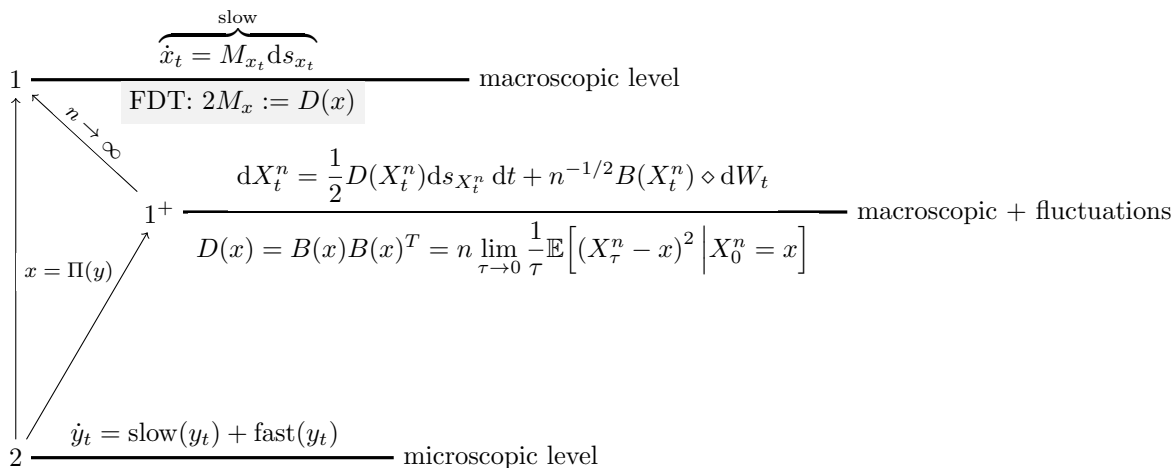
$\overbrace{\dot{x}_t = M_{x_t} \mathrm{d}s_{x_t}}^{\text{slow}}$

1 macroscopic level

FDT: $2M_x := D(x)$

$n \to \infty$

$\mathrm{d}X_t^n = \frac{1}{2} D(X_t^n) \mathrm{d}s_{X_t^n} \, \mathrm{d}t + n^{-1/2} B(X_t^n) \diamond \mathrm{d}W_t$

$1^+$ macroscopic + fluctuations

$D(x) = B(x)B(x)^T = n \lim_{\tau \to 0} \frac{1}{\tau} \mathbb{E}\Big[ (X_\tau^n - x)^2 \Big| X_0^n = x \Big]$

$x = \Pi(y)$

$\dot{y}_t = \text{slow}(y_t) + \text{fast}(y_t)$

2 microscopic level